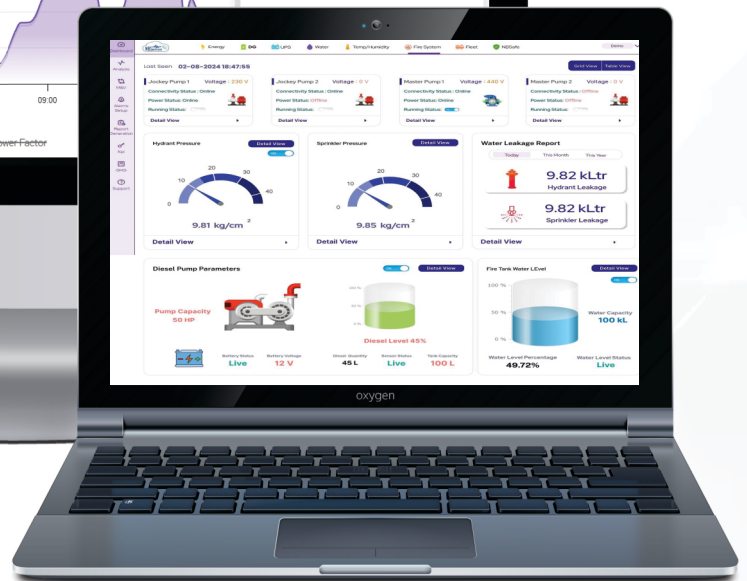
09:00

ower Factor

Dashboard
Analysis
MBU
Alarms Setup
Report Generation
Kal
Vents
Support

Energy DG UPS Water Temp/Humidity Fire System Fleet NBSafe Demo

Last Seen: 02-08-2024 18:47:55

Grid View Table View

Jockey Pump 1 Voltage : 230 V
Connectivity Status : Online
Power Status: Online
Running Status:
Detail View

Jockey Pump 2 Voltage : 0 V
Connectivity Status : Online
Power Status: Offline
Running Status:
Detail View

Master Pump 1 Voltage : 440 V
Connectivity Status : Online
Power Status: Online
Running Status:
Detail View

Master Pump 2 Voltage : 0 V
Connectivity Status : Offline
Power Status: Offline
Running Status:
Detail View

Hydrant Pressure
Detail View
0 10 20 30 40
9.81 kg/cm$^2$
Detail View

Sprinkler Pressure
Detail View
0 10 20 30 40
9.85 kg/cm$^2$
Detail View

Water Leakage Report
Today This Month This Year
9.82 kLtr
Hydrant Leakage
9.82 kLtr
Sprinkler Leakage
Detail View

Diesel Pump Parameters
Detail View
Pump Capacity
50 HP
100 % 50 % 0 %
Diesel Level 45%
Battery Status Live
Battery Voltage 12 V
Diesel Quantity 45 L
Sensor Status Live
Tank Capacity 100 L

Fire Tank Water LEvel
Detail View
100 % 50 % 0 %
Water Capacity
100 kL
Water Level Percentage
49.72%
Water Level Status
Live

oxygen